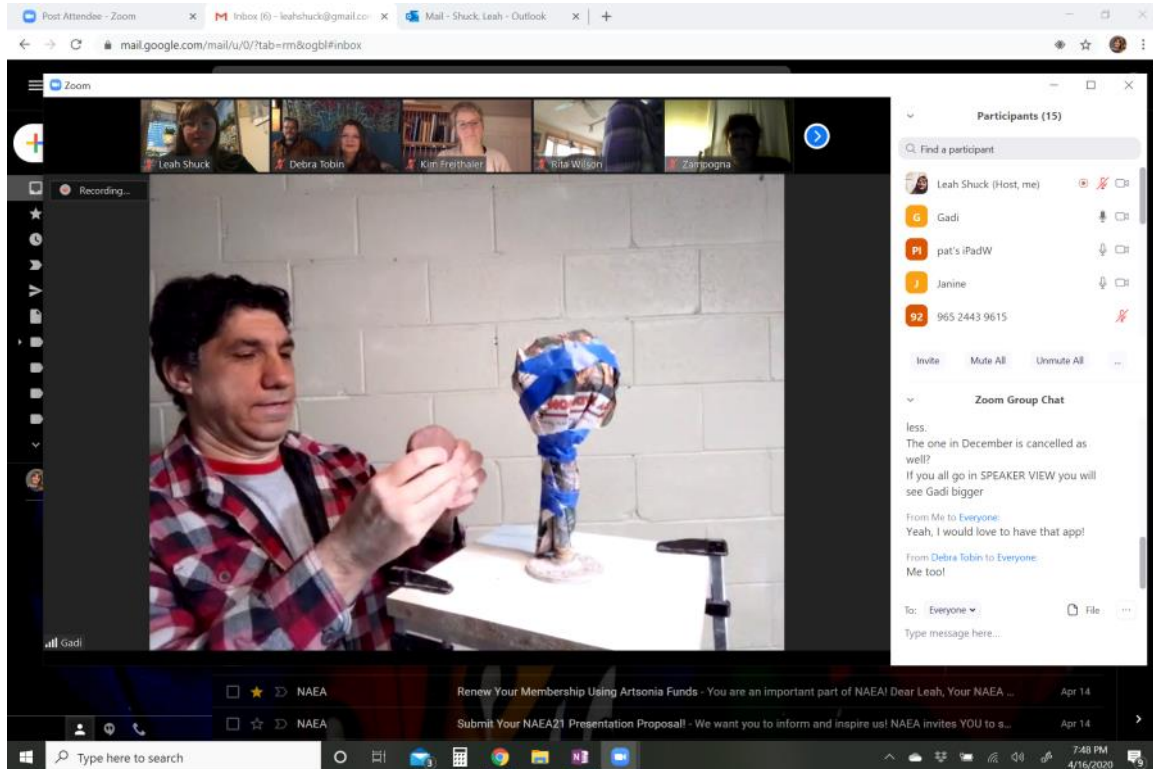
Post Attendee - Zoom
Inbox (6) - leahshuck@gmail.co
Mail - Shuck, Leah - Outlook
mail.google.com/mail/u/0/?tab=rm&ogbl#inbox

Zoom
Leah Shuck
Debra Tobin
Kim Freithaler
Rita Wilson
Zampogna
Recording...
Gadi

Participants (15)
Find a participant
Leah Shuck (Host, me)
Gadi
pat's iPadW
Janine
965 2443 9615
Invite
Mute All
Unmute All
...

Zoom Group Chat
less.
The one in December is cancelled as well?
If you all go in SPEAKER VIEW you will see Gadi bigger
From Me to Everyone:
Yeah, I would love to have that app!
From Debra Tobin to Everyone:
Me too!
To: Everyone
File
Type message here...

NAEA Renew Your Membership Using Artsonia Funds - You are an important part of NAEA! Dear Leah, Your NAEA ... Apr 14
NAEA Submit Your NAEA21 Presentation Proposal! - We want you to inform and inspire us! NAEA invites YOU to s... Apr 14

Type here to search
7:48 PM
4/16/2020